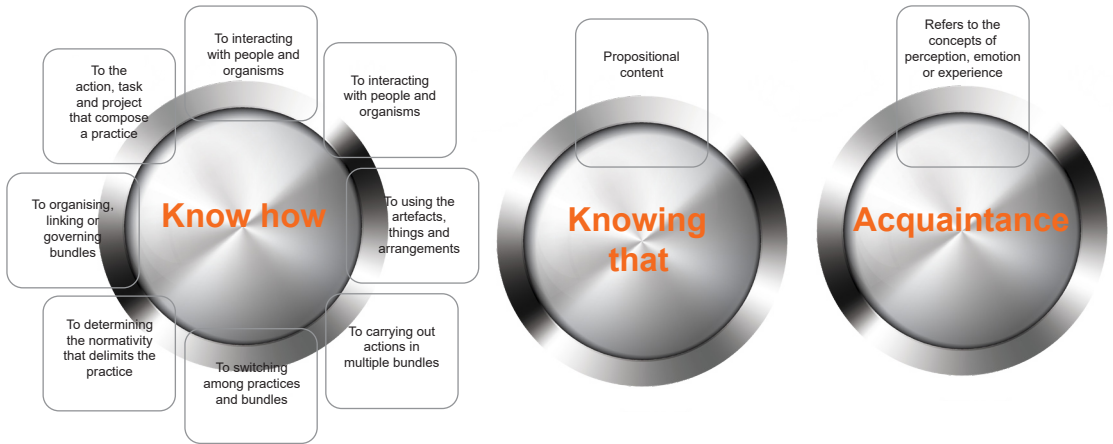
To the action, task and project that compose a practice

To interacting with people and organisms

To interacting with people and organisms

To organising, linking or governing bundles

Know how

To using the artefacts, things and arrangements

To determining the normativity that delimits the practice

To switching among practices and bundles

To carrying out actions in multiple bundles

Propositional content

Knowing that

Refers to the concepts of perception, emotion or experience

Acquaintance